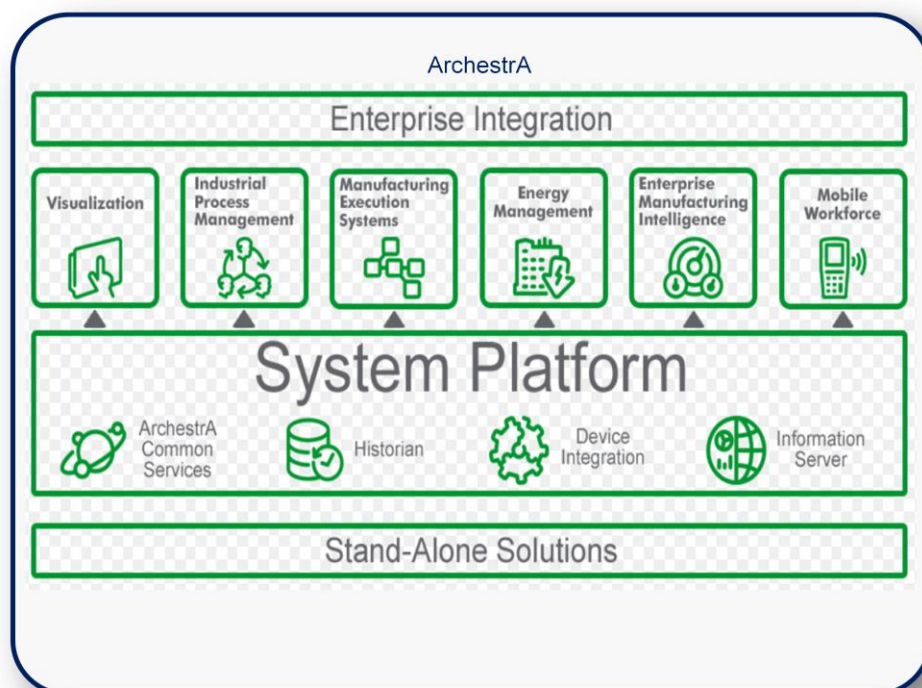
ArchestrA

Enterprise Integration

Visualization

Industrial Process Management

Manufacturing Execution Systems

Energy Management

Enterprise Manufacturing Intelligence

Mobile Workforce

System Platform

ArchestrA Common Services

Historian

Device Integration

Information Server

Stand-Alone Solutions